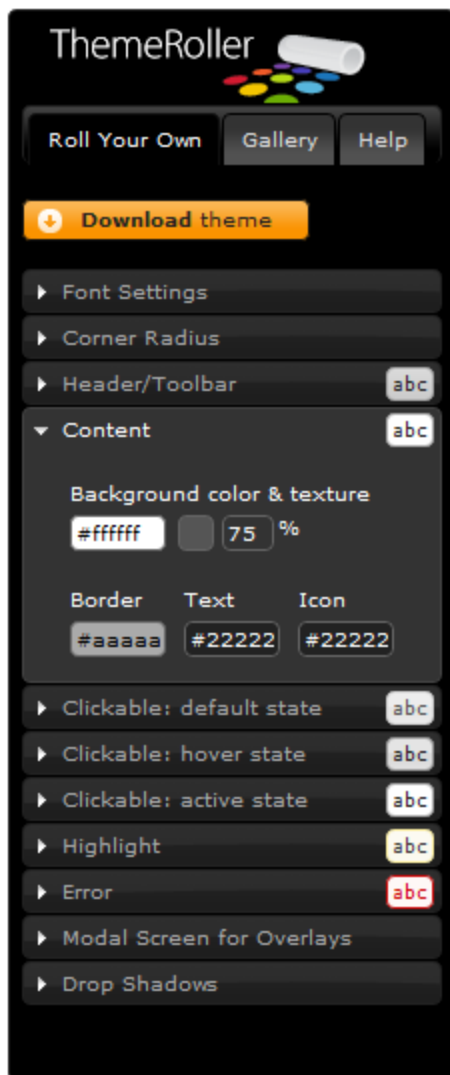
ThemeRoller

Roll Your Own
Gallery
Help

Download theme

Font Settings
Corner Radius
Header/Toolbar abc
Content abc

Background color & texture
#ffffff 75 %

Border Text Icon
#aaaaa #22222 #22222

Clickable: default state abc
Clickable: hover state abc
Clickable: active state abc
Highlight abc
Error abc
Modal Screen for Overlays
Drop Shadows